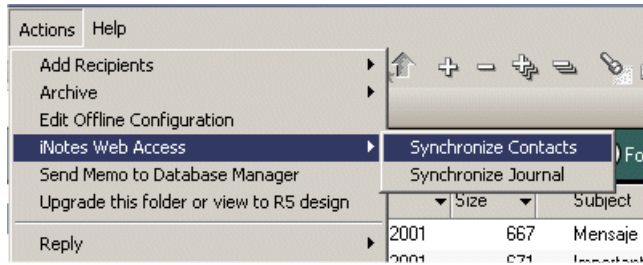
Actions Help

Add Recipients
Archive
Edit Offline Configuration
iNotes Web Access
Send Memo to Database Manager
Upgrade this folder or view to R5 design
Reply

Synchronize Contacts
Synchronize Journal

) Fo

Size
Subject
2001 667 Mensaje
2001 671 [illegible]